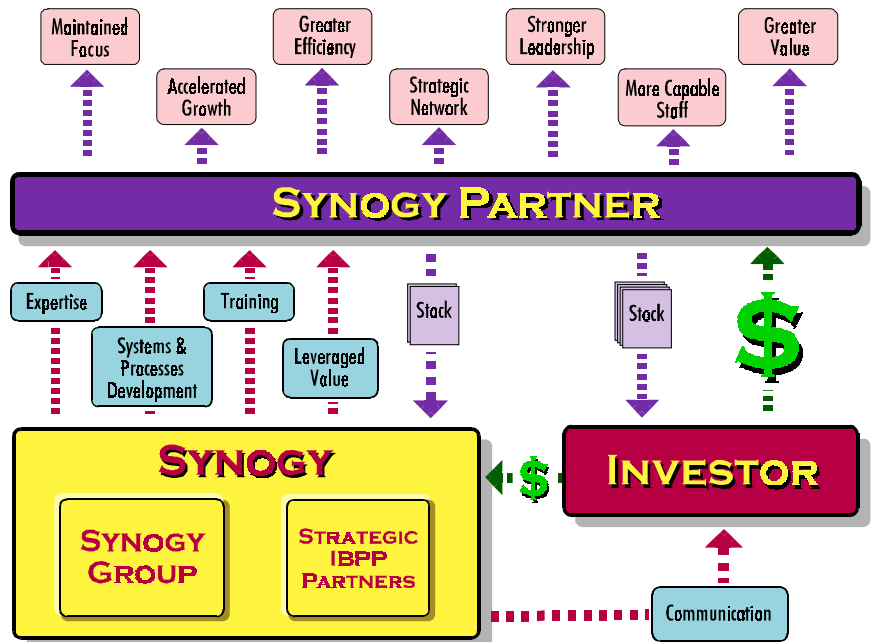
Maintained Facus

Accelerated Growth

Greater Efficiency

Strategic Network

Stranger Leadership

More Capable Staff

Greater Value

SYNOGY PARTNER

Expertise

Systems & Processes Development

Training

Leveraged Value

Stack

Stack

$

SYNOGY

SYNOGY GROUP

STRATEGIC IBPP PARTNERS

$

INVESTOR

Communication